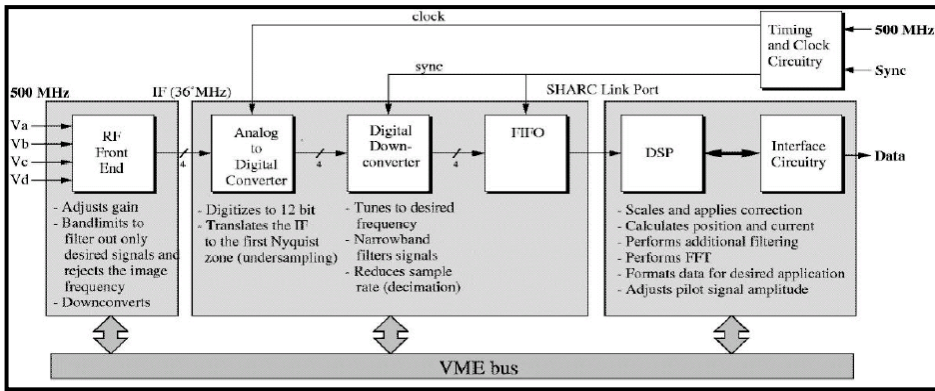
clock

Timing and Clock Circuitry

500 MHz

Sync

sync

500 MHz

IF (36 MHz)

SHARC Link Port

Va

Vb

Vc

Vd

RF Front End

4

Analog to Digital Converter

4

Digital Down-converter

4

FIFO

DSP

Interface Circuitry

Data

- Adjusts gain
- Bandlimits to filter out only desired signals and rejects the image frequency
- Downconverts

- Digitizes to 12 bit
- Translates the IF to the first Nyquist zone (undersampling)

- Tunes to desired frequency
- Narrowband filters signals
- Reduces sample rate (decimation)

- Scales and applies correction
- Calculates position and current
- Performs additional filtering
- Performs FFT
- Formats data for desired application
- Adjusts pilot signal amplitude

VME bus